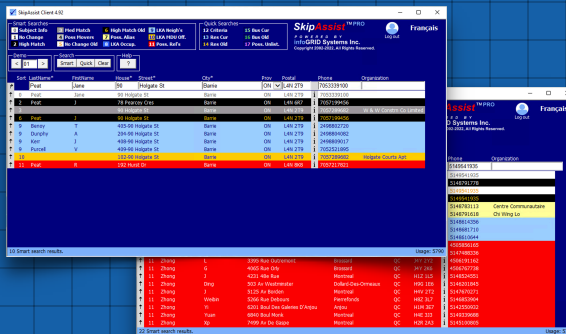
SkipAssist Client 4.92

Smart Searches
1 Subject Info
2 No Change
3 High Match
5 Med Match
6 Poss Movers
7 No Change Old
8 High Match Old
7 Poss. Alias
8 LKA Occup.
9 LKA Neigh's
10 LKA HOU Off.
11 Poss. Rel's
Quick Searches
12 Criteria
13 Res Cur
14 Res Old
15 Bus Car
16 Bus Old
17 Poss. Unlist.

SkipAssist PRO
POWERED BY
InfoGRID Systems Inc.
Copyright 2006-2022, All Rights Reserved.
Log out
Français

Demo
1
Search
Smart
Quick
Clear
Help
?

| Sort | LastName* | FirstName | House* | Street* | City* | Prov | Postal | Phone | Organization |
|---|---|---|---|---|---|---|---|---|---|
| | Peat | Jane | 98 | Holgate St | Barrie | ON | L4N 2T9 | 7053339100 | |
| 1 | Peat | Jane | 98 | Holgate St | Barrie | ON | L4N 2T9 | 7053339100 | |
| 2 | Peat | | 78 | Pearcey Cres | Barrie | ON | L4N 2T9 | 7057199456 | |
| 3 | Peat | G | 98 | Holgate St | Barrie | ON | L4N 2T9 | 7057199456 | W & W Constr Co Limited |
| 4 | Peat | J | 96 | Holgate St | Barrie | ON | L4N 2T9 | 7057199456 | |
| 5 | Benny | T | 400-98 | Holgate St | Barrie | ON | L4N 2T9 | 2498882728 | |
| 6 | Dunphy | A | 204-98 | Holgate St | Barrie | ON | L4N 2T9 | 2498890862 | |
| 7 | Kerr | D | 408-98 | Holgate St | Barrie | ON | L4N 2T9 | 2498903617 | |
| 8 | Purcell | V | 409-98 | Holgate St | Barrie | ON | L4N 2T9 | 7052521895 | |
| 10 | | | 102-98 | Holgate St | Barrie | ON | L4N 2T9 | 7057289682 | Holgate Courts Apt |
| 11 | Peat | R | 192 | Hurst Dr | Barrie | ON | L4N 8K8 | 7057217821 | |

10 Smart search results.
Usage: 570

Assist PRO
Français
D Systems Inc.
Copyright 2006-2022, All Rights Reserved.
Log out
Phone
5149641935
Organization
5149917778
5149541935
5148791113 Centre Communautaire
5148791618 Chi Wing Lo
5148661710

| | Zhang | L | 3395 | Rue Gutenmont | Brossard | QC | | 4508561685 |
|---|---|---|---|---|---|---|---|---|
| 11 | Zhang | G | 4065 | Rue Gray | Brossard | QC | | 5147488236 |
| 11 | Zhang | J | 4231 | 48e Rue | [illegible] | QC | | 4506607738 |
| 11 | Zhang | Ding | 503 | Av Westminster | Dollard-Des-Ormeaux | QC | H9G 1E6 | 5143201845 |
| 11 | Zhang | J | 3125 | Av Bordon | Montréal | QC | H1W 2T2 | 5146770057 |
| 11 | Zhang | Weibin | 5266 | Rue Debeaum | Pierrefonds | QC | H8Z 3L7 | 5144839904 |
| 11 | Zhang | Y | 8201 | Boul Des Galeries D'Anjou | Anjou | QC | H1M 3E7 | 5142550992 |
| 11 | Zhang | Yuan | 8840 | Boul Monk | Montréal | QC | H4E 3J3 | 5149339688 |
| 11 | Zhang | Xp | 7499 | Av De Gaspé | Montréal | QC | H2R 2A3 | 5145109860 |

22 Smart search results.
Usage: 570